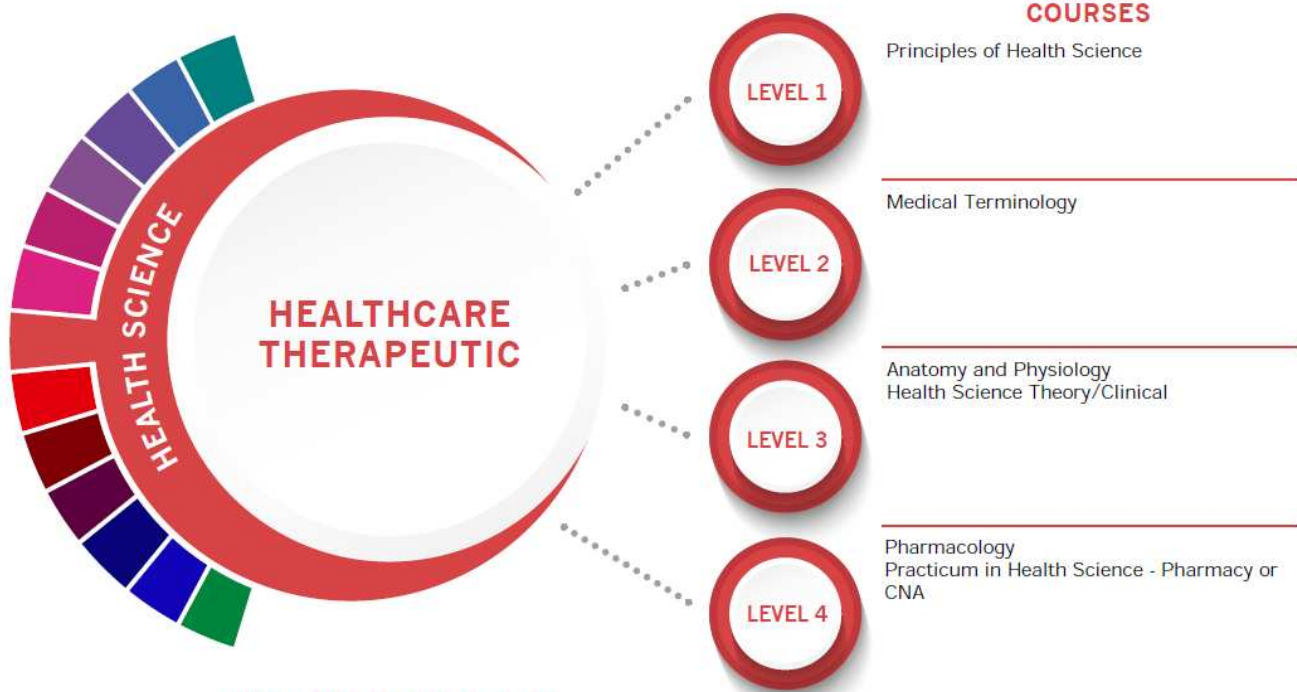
HEALTH SCIENCE

HEALTHCARE THERAPEUTIC

COURSES

LEVEL 1
Principles of Health Science

LEVEL 2
Medical Terminology

LEVEL 3
Anatomy and Physiology
Health Science Theory/Clinical

LEVEL 4
Pharmacology
Practicum in Health Science - Pharmacy or CNA